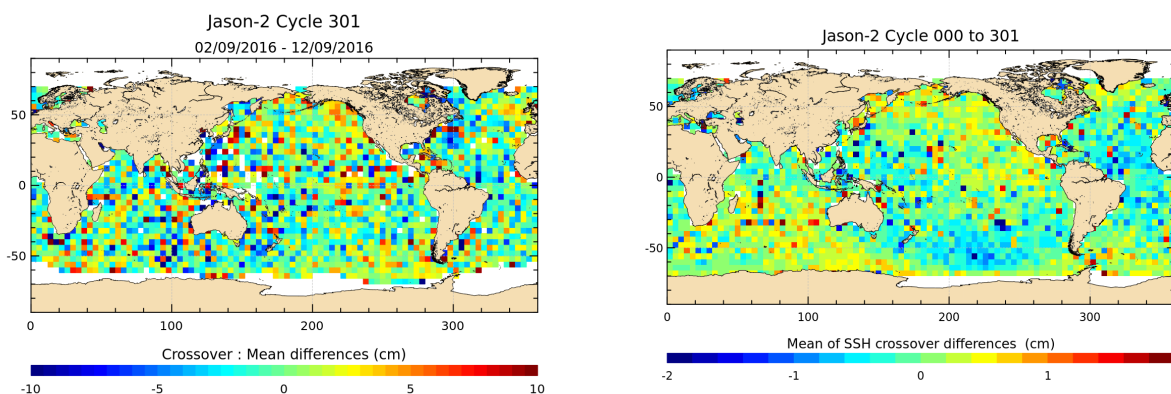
Jason-2 Cycle 301
02/09/2016 - 12/09/2016

50
0
-50
0
100
200
300

Crossover : Mean differences (cm)
-10
-5
0
5
10

Jason-2 Cycle 000 to 301

50
0
-50
0
100
200
300

Mean of SSH crossover differences (cm)
-2
-1
0
1